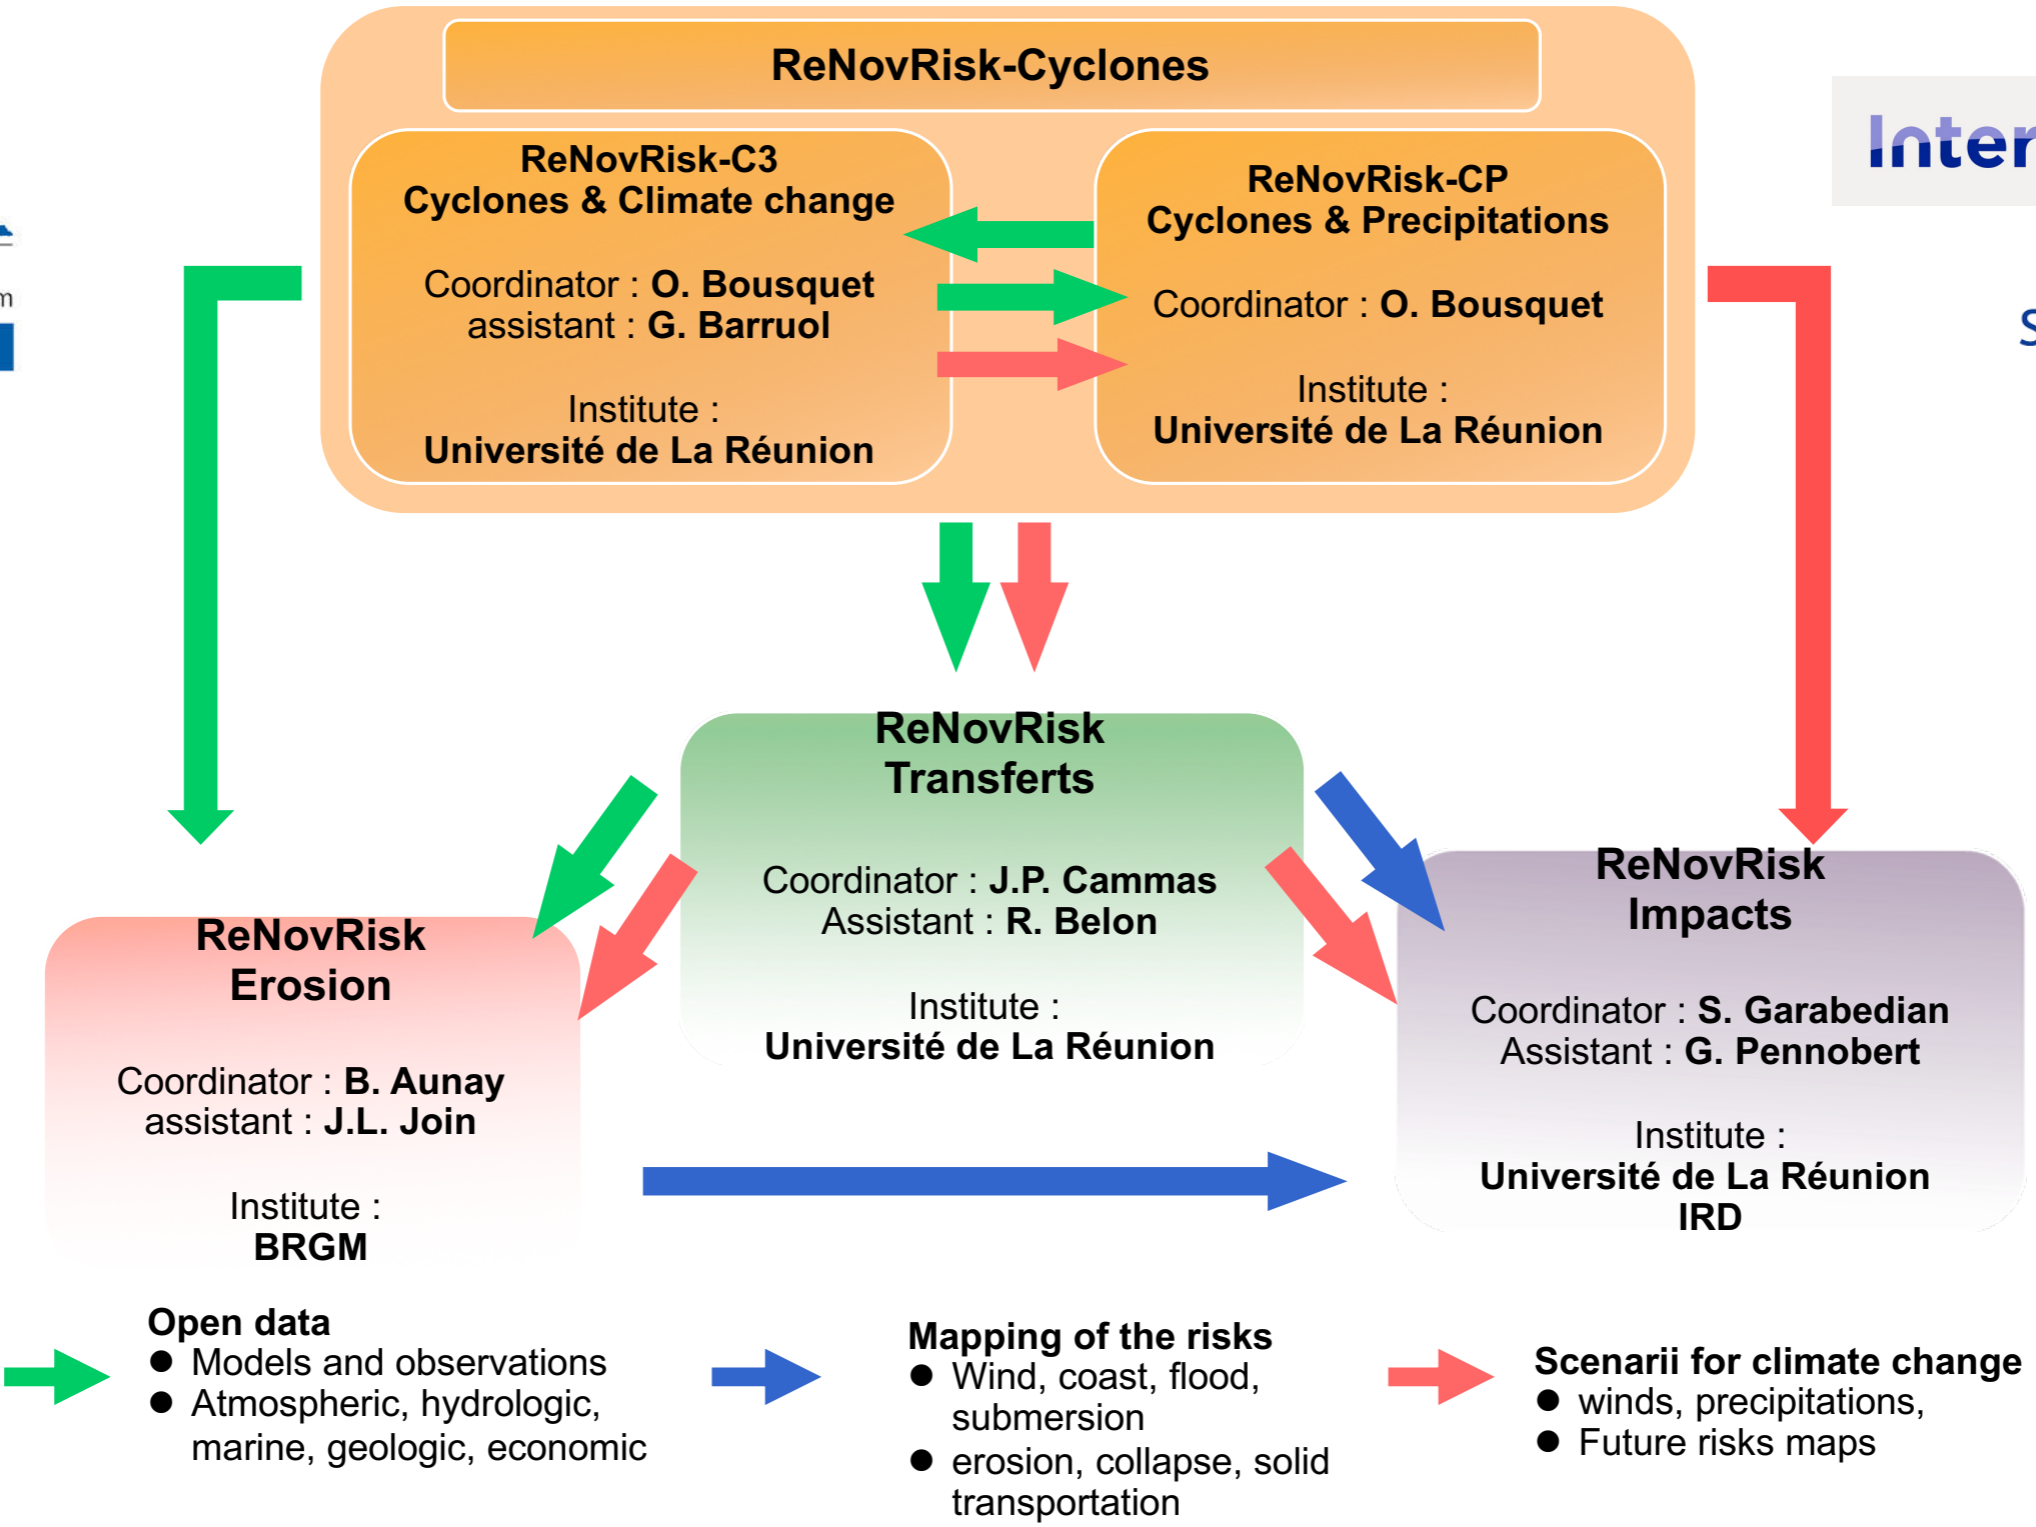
ReNovRisk-Cyclones

ReNovRisk-C3
Cyclones & Climate change

Coordinator : O. Bousquet
assistant : G. Barruol

Institute :
Université de La Réunion

ReNovRisk-CP
Cyclones & Precipitations

Coordinator : O. Bousquet

Institute :
Université de La Réunion

Inter

S

m

ReNovRisk
Transferts

Coordinator : J.P. Cammas
Assistant : R. Belon

Institute :
Université de La Réunion

ReNovRisk
Erosion

Coordinator : B. Aunay
assistant : J.L. Join

Institute :
BRGM

ReNovRisk
Impacts

Coordinator : S. Garabedian
Assistant : G. Pennobert

Institute :
Université de La Réunion
IRD

Open data
● Models and observations
● Atmospheric, hydrologic, marine, geologic, economic

Mapping of the risks
● Wind, coast, flood, submersion
● erosion, collapse, solid transportation

Scenarii for climate change
● winds, precipitations,
● Future risks maps